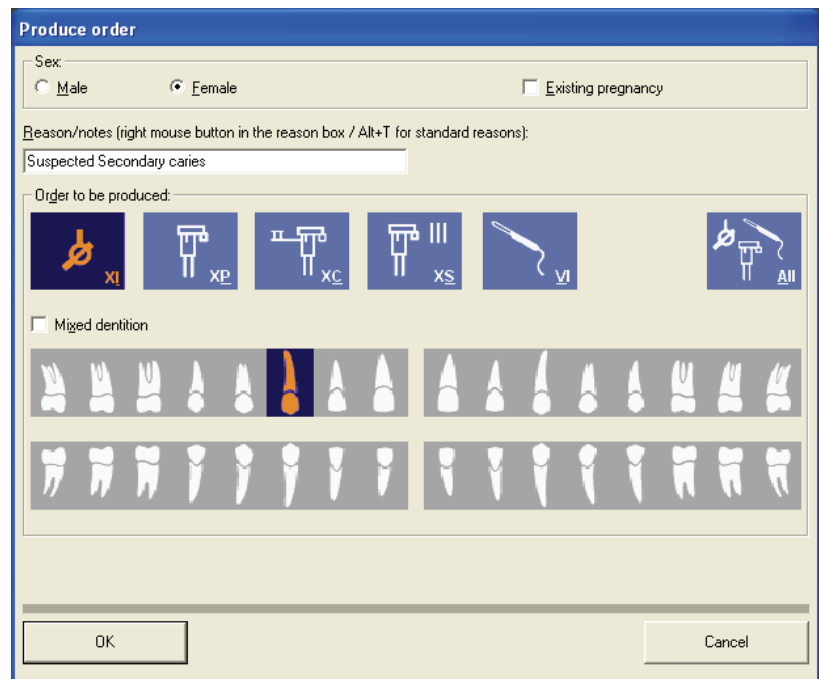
Produce order

Sex:
Male
Female
Existing pregnancy

Reason/notes (right mouse button in the reason box / Alt+T for standard reasons):
Suspected Secondary caries

Order to be produced:
XI
XP
XC
XS
VI
All

Mixed dentition

OK
Cancel